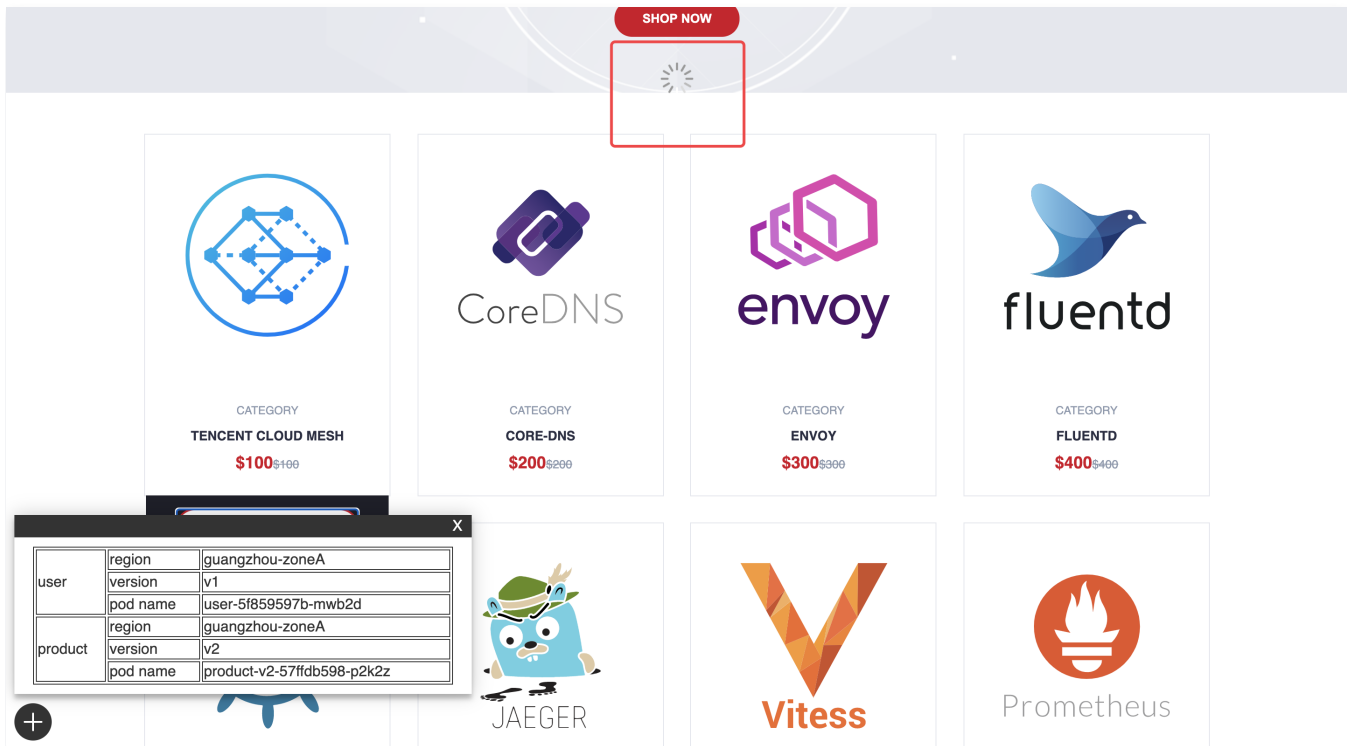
SHOP NOW

CoreDNS

envoy

fluentd

CATEGORY
TENCENT CLOUD MESH
$100$100

CATEGORY
CORE-DNS
$200$200

CATEGORY
ENVOY
$300$300

CATEGORY
FLUENTD
$400$400

X

| user | region | guangzhou-zoneA |
|---|---|---|
| | version | v1 |
| | pod name | user-5f859597b-mwb2d |
| product | region | guangzhou-zoneA |
| | version | v2 |
| | pod name | product-v2-57ffdb598-p2k2z |

JAEGER

Vitess

Prometheus